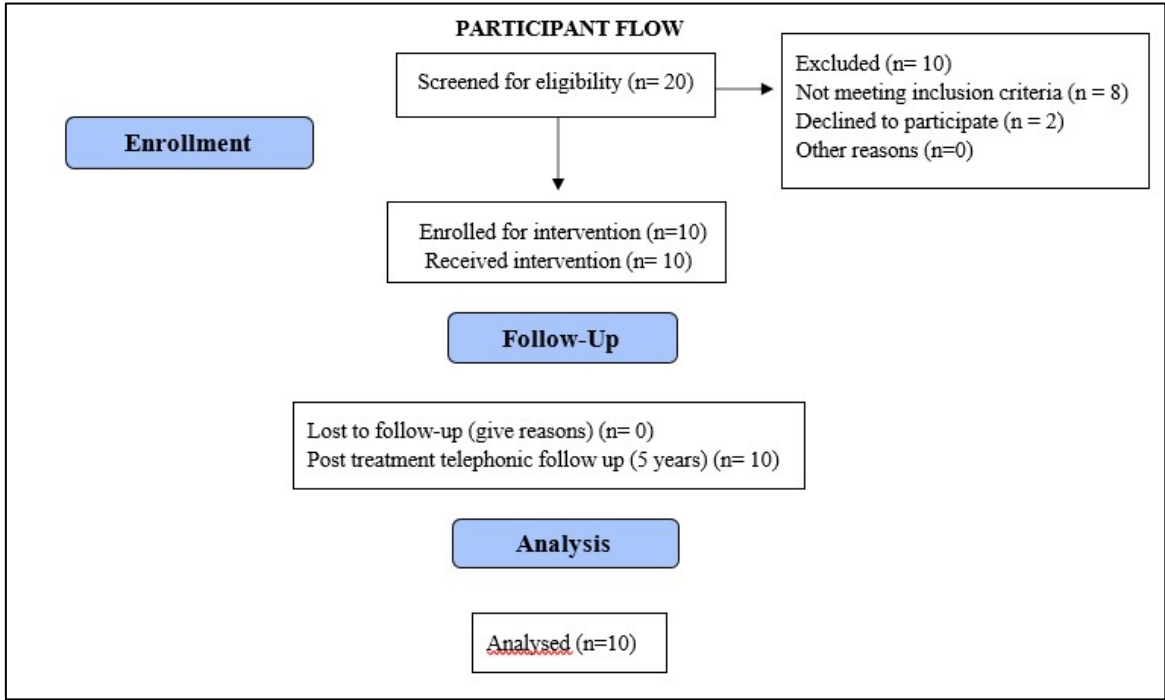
PARTICIPANT FLOW

Enrollment

Screened for eligibility (n= 20)

Excluded (n= 10)
Not meeting inclusion criteria (n = 8)
Declined to participate (n = 2)
Other reasons (n=0)

Enrolled for intervention (n=10)
Received intervention (n= 10)

Follow-Up

Lost to follow-up (give reasons) (n= 0)
Post treatment telephonic follow up (5 years) (n= 10)

Analysis

Analysed (n=10)